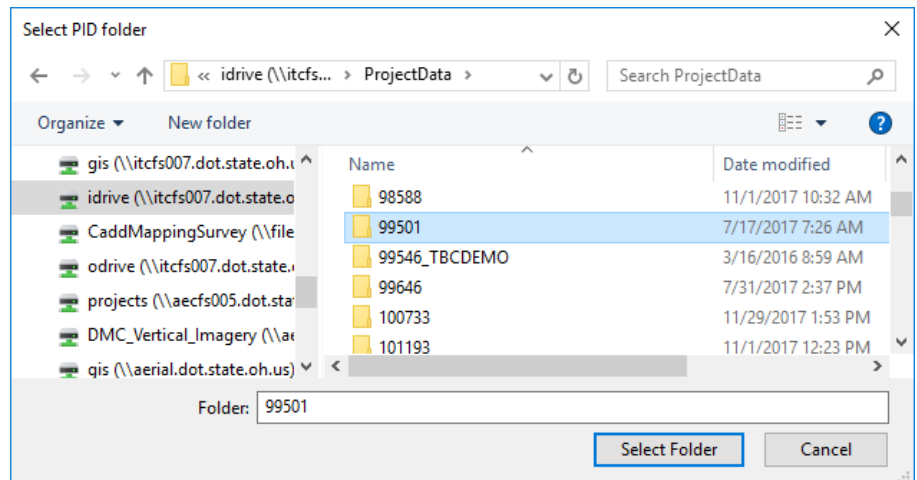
Select PID folder

« idrive (\\itcfs... › ProjectData ›

Search ProjectData

Organize ▾ New folder

gis (\\itcfs007.dot.state.oh.u
idrive (\\itcfs007.dot.state.o
CaddMappingSurvey (\\file
odrive (\\itcfs007.dot.state.
projects (\\aecfs005.dot.sta
DMC_Vertical_Imagery (\\a
gis (\\aerial.dot.state.oh.us)

| Name | Date modified |
|---|---|
| 98588 | 11/1/2017 10:32 AM |
| 99501 | 7/17/2017 7:26 AM |
| 99546_TBCDEMO | 3/16/2016 8:59 AM |
| 99646 | 7/31/2017 2:37 PM |
| 100733 | 11/29/2017 1:53 PM |
| 101193 | 11/1/2017 12:23 PM |

Folder: 99501

Select Folder Cancel